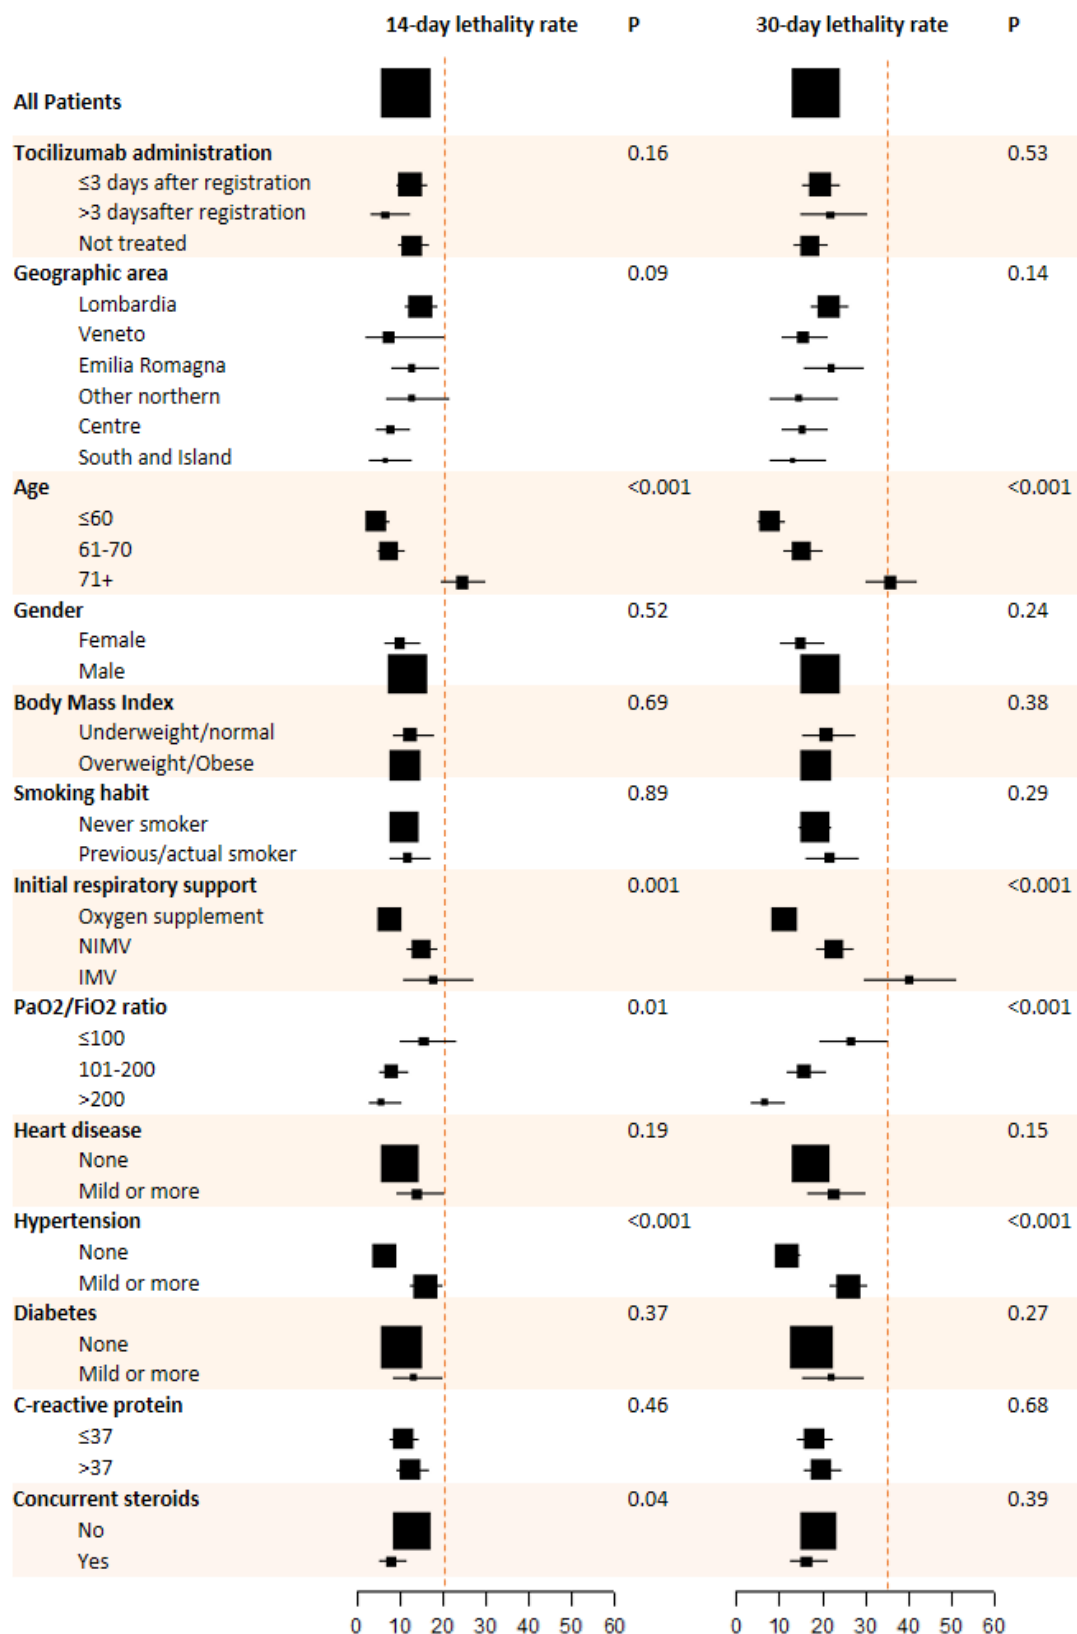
| | 14-day lethality rate | P | 30-day lethality rate | P |
|---|---|---|---|---|
| All Patients | | | | |
| Tocilizumab administration | | 0.16 | | 0.53 |
| ≤3 days after registration | | | | |
| >3 daysafter registration | | | | |
| Not treated | | | | |
| Geographic area | | 0.09 | | 0.14 |
| Lombardia | | | | |
| Veneto | | | | |
| Emilia Romagna | | | | |
| Other northern | | | | |
| Centre | | | | |
| South and Island | | | | |
| Age | | <0.001 | | <0.001 |
| ≤60 | | | | |
| 61-70 | | | | |
| 71+ | | | | |
| Gender | | 0.52 | | 0.24 |
| Female | | | | |
| Male | | | | |
| Body Mass Index | | 0.69 | | 0.38 |
| Underweight/normal | | | | |
| Overweight/Obese | | | | |
| Smoking habit | | 0.89 | | 0.29 |
| Never smoker | | | | |
| Previous/actual smoker | | | | |
| Initial respiratory support | | 0.001 | | <0.001 |
| Oxygen supplement | | | | |
| NIMV | | | | |
| IMV | | | | |
| PaO2/FiO2 ratio | | 0.01 | | <0.001 |
| ≤100 | | | | |
| 101-200 | | | | |
| >200 | | | | |
| Heart disease | | 0.19 | | 0.15 |
| None | | | | |
| Mild or more | | | | |
| Hypertension | | <0.001 | | <0.001 |
| None | | | | |
| Mild or more | | | | |
| Diabetes | | 0.37 | | 0.27 |
| None | | | | |
| Mild or more | | | | |
| C-reactive protein | | 0.46 | | 0.68 |
| ≤37 | | | | |
| >37 | | | | |
| Concurrent steroids | | 0.04 | | 0.39 |
| No | | | | |
| Yes | | | | |

0 10 20 30 40 50 60

0 10 20 30 40 50 60